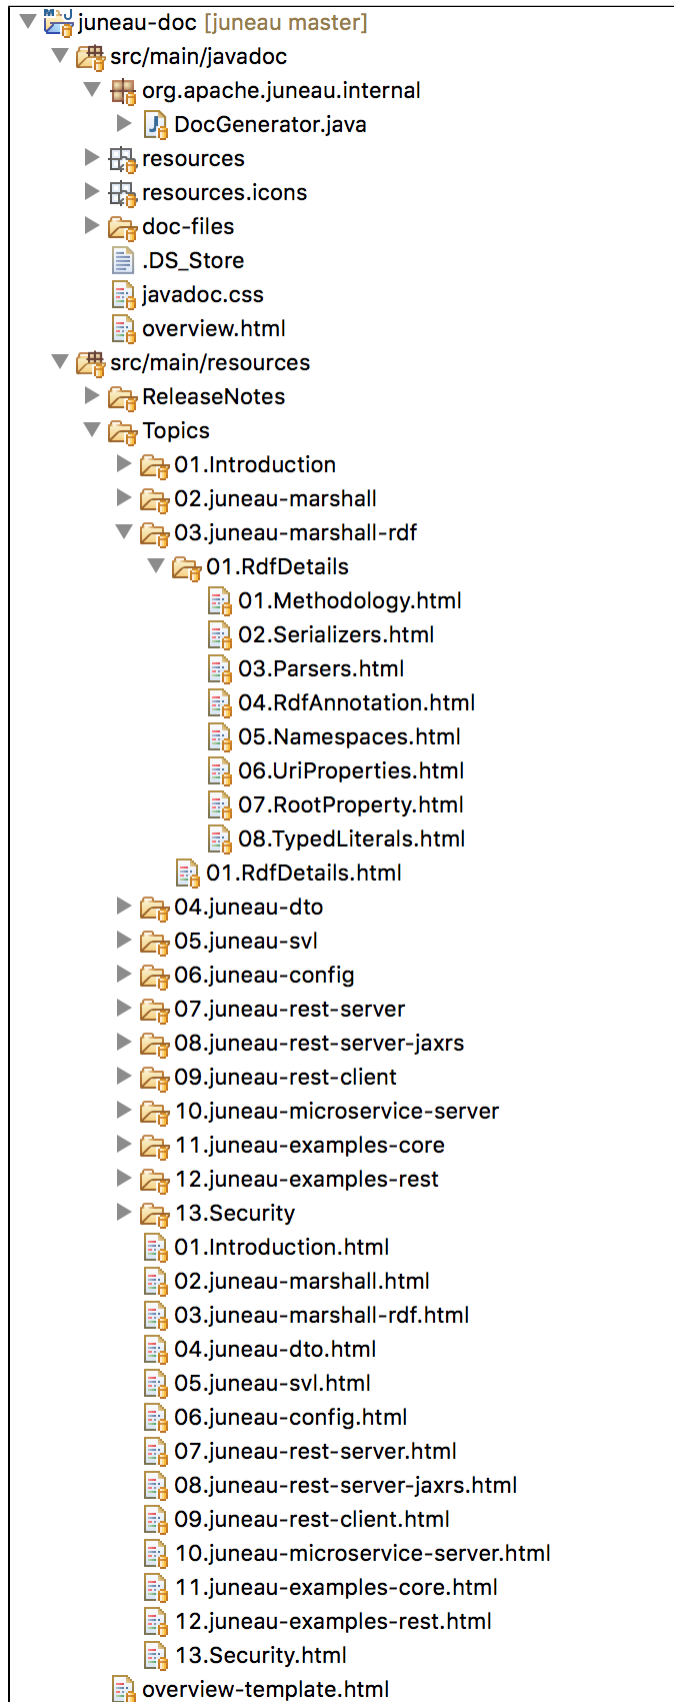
juneau-doc [juneau master]
src/main/javadoc
org.apache.juneau.internal
DocGenerator.java
resources
resources.icons
doc-files
.DS_Store
javadoc.css
overview.html
src/main/resources
ReleaseNotes
Topics
01.Introduction
02.juneau-marshall
03.juneau-marshall-rdf
01.RdfDetails
01.Methodology.html
02.Serializers.html
03.Parsers.html
04.RdfAnnotation.html
05.Namespaces.html
06.UriProperties.html
07.RootProperty.html
08.TypedLiterals.html
01.RdfDetails.html
04.juneau-dto
05.juneau-svl
06.juneau-config
07.juneau-rest-server
08.juneau-rest-server-jaxrs
09.juneau-rest-client
10.juneau-microservice-server
11.juneau-examples-core
12.juneau-examples-rest
13.Security
01.Introduction.html
02.juneau-marshall.html
03.juneau-marshall-rdf.html
04.juneau-dto.html
05.juneau-svl.html
06.juneau-config.html
07.juneau-rest-server.html
08.juneau-rest-server-jaxrs.html
09.juneau-rest-client.html
10.juneau-microservice-server.html
11.juneau-examples-core.html
12.juneau-examples-rest.html
13.Security.html
overview-template.html